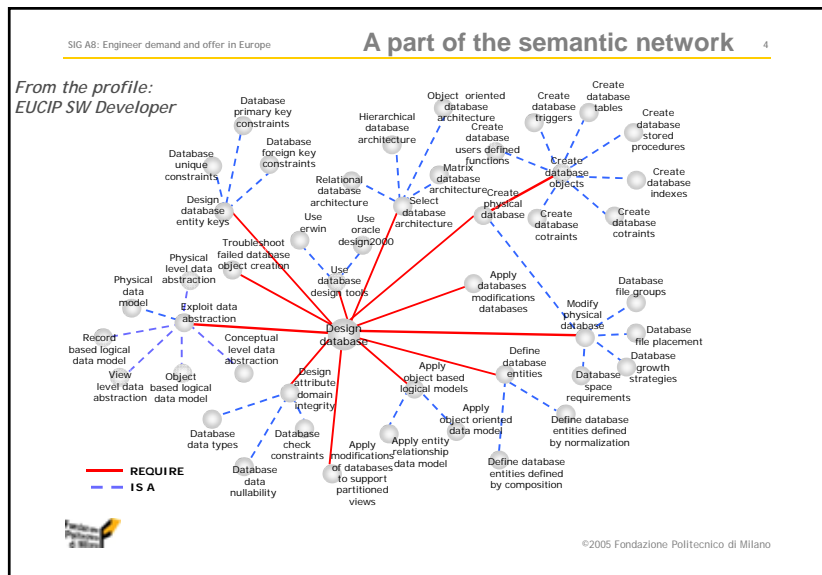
SIG A8: Engineer demand and offer in Europe

A part of the semantic network

4

From the profile:
EUCIP SW Developer

Database primary key constraints

Database unique constraints

Database foreign key constraints

Design database entity keys

Hierarchical database architecture

Object oriented database architecture

Create database triggers

Create database tables

Create database stored procedures

Create database users defined functions

Create database objects

Create database indexes

Create database cotraints

Create database cotraints

Relational database architecture

Matrix database architecture

Select database architecture

Create physical database

Use erwin

Use oracle design2000

Use database design tools

Troubleshoot failed database object creation

Physical level data abstraction

Physical data model

Exploit data abstraction

Record based logical data model

View level data abstraction

Object based logical data model

Conceptual level data abstraction

Design database

Apply databases modifications databases

Modify physical database

Database file groups

Database file placement

Database growth strategies

Database space requirements

Define database entities

Define database entities defined by normalization

Define database entities defined by composition

Apply object based logical models

Apply object oriented data model

Apply entity relationship data model

Apply modifications of databases to support partitioned views

Design attribute domain integrity

Database data types

Database check constraints

Database data nullability

REQUIRE

IS A

Fondazione Politecnico di Milano

©2005 Fondazione Politecnico di Milano